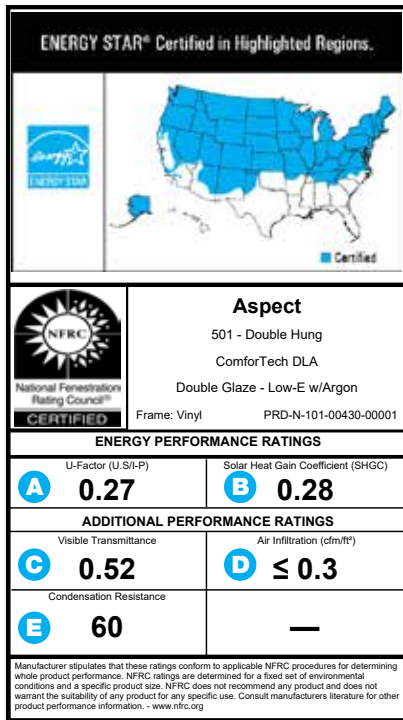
ENERGY STAR® Certified in Highlighted Regions.

energy
ENERGY STAR

Certified

NFRC
National Fenestration Rating Council®
CERTIFIED

Aspect
501 - Double Hung
ComforTech DLA
Double Glaze - Low-E w/Argon
Frame: Vinyl PRD-N-101-00430-00001

ENERGY PERFORMANCE RATINGS

A U-Factor (U.S/I-P)
0.27

B Solar Heat Gain Coefficient (SHGC)
0.28

ADDITIONAL PERFORMANCE RATINGS

C Visible Transmittance
0.52

D Air Infiltration (cfm/ft²)
≤ 0.3

E Condensation Resistance
60

—

Manufacturer stipulates that these ratings conform to applicable NFRC procedures for determining whole product performance. NFRC ratings are determined for a fixed set of environmental conditions and a specific product size. NFRC does not recommend any product and does not warrant the suitability of any product for any specific use. Consult manufacturers literature for other product performance information. - www.nfrc.org